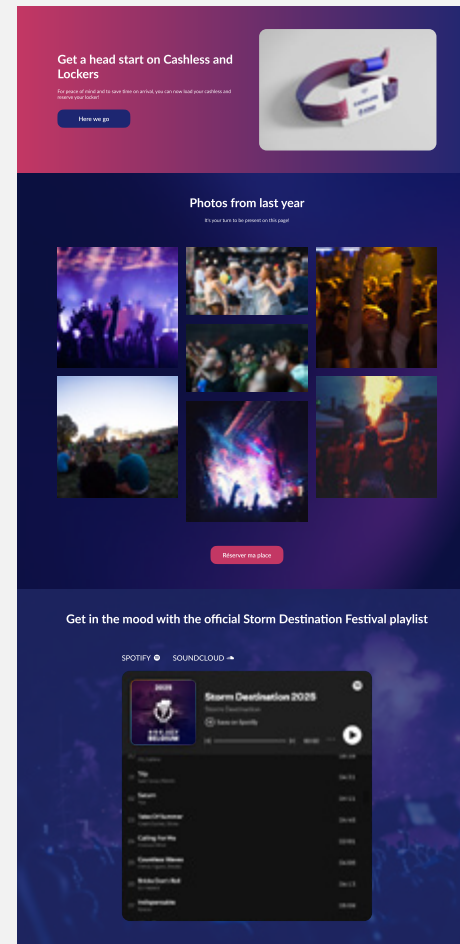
Get a head start on Cashless and Lockers

For peace of mind and to save time on arrival, you can now load your cashless and reserve your locker!

Here we go

Photos from last year

It's your turn to be present on this page!

Réserver ma place

Get in the mood with the official Storm Destination Festival playlist

SPOTIFY

SOUNDCLOUD

2025

Storm Destination 2025

Storm Destination

Save on Spotify

Tilly

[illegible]

Saturn

Tales Of Summer

Calling For Me

Countless Waves

Bricks Don't Roll

Indispensable